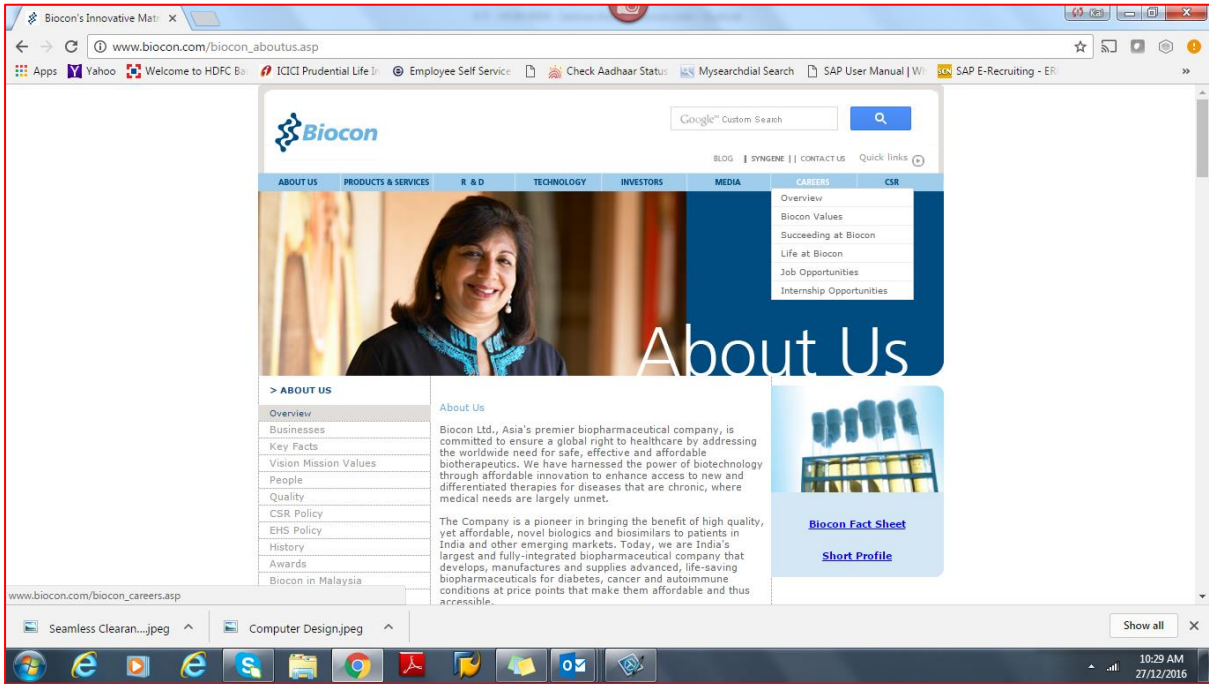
Biocon's Innovative Matr ×

www.biocon.com/biocon_aboutus.asp

Apps Yahoo Welcome to HDFC Ba ICICI Prudential Life In Employee Self Service Check Aadhaar Status Mysearchdial Search SAP User Manual | W SAP E-Recruiting - ER »

Biocon

Google Custom Search

BLOG | SYNGENE | | CONTACT US Quick links

ABOUT US PRODUCTS & SERVICES R & D TECHNOLOGY INVESTORS MEDIA CAREERS CSR

Overview
Biocon Values
Succeeding at Biocon
Life at Biocon
Job Opportunities
Internship Opportunities

About Us

> ABOUT US

Overview
Businesses
Key Facts
Vision Mission Values
People
Quality
CSR Policy
EHS Policy
History
Awards
Biocon in Malaysia

About Us

Biocon Ltd., Asia's premier biopharmaceutical company, is committed to ensure a global right to healthcare by addressing the worldwide need for safe, effective and affordable biotherapeutics. We have harnessed the power of biotechnology through affordable innovation to enhance access to new and differentiated therapies for diseases that are chronic, where medical needs are largely unmet.

The Company is a pioneer in bringing the benefit of high quality, yet affordable, novel biologics and biosimilars to patients in India and other emerging markets. Today, we are India's largest and fully-integrated biopharmaceutical company that develops, manufactures and supplies advanced, life-saving biopharmaceuticals for diabetes, cancer and autoimmune conditions at price points that make them affordable and thus accessible.

Biocon Fact Sheet

Short Profile

www.biocon.com/biocon_careers.asp

Seamless Clearan....jpeg ^ Computer Design.jpeg ^ Show all ×

10:29 AM
27/12/2016